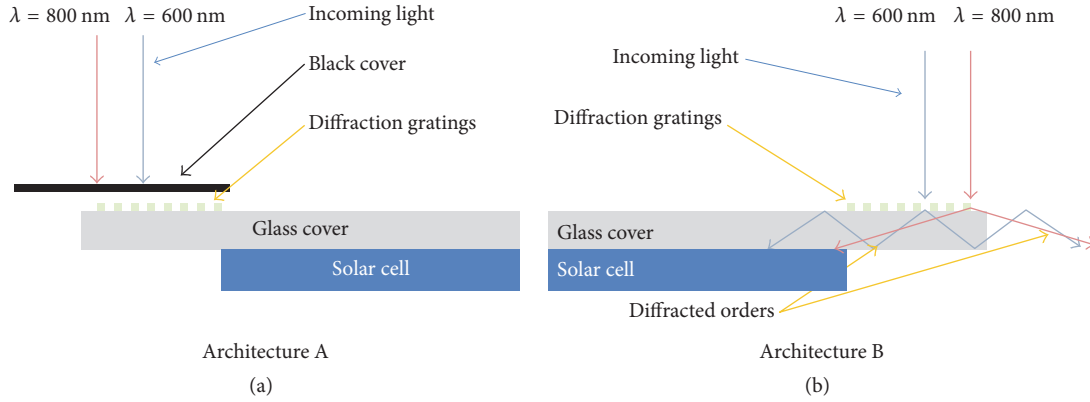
$\lambda = 800$ nm $\lambda = 600$ nm

Incoming light

Black cover

Diffraction gratings

Glass cover

Solar cell

Architecture A

(a)

$\lambda = 600$ nm $\lambda = 800$ nm

Incoming light

Diffraction gratings

Glass cover

Solar cell

Diffracted orders

Architecture B

(b)